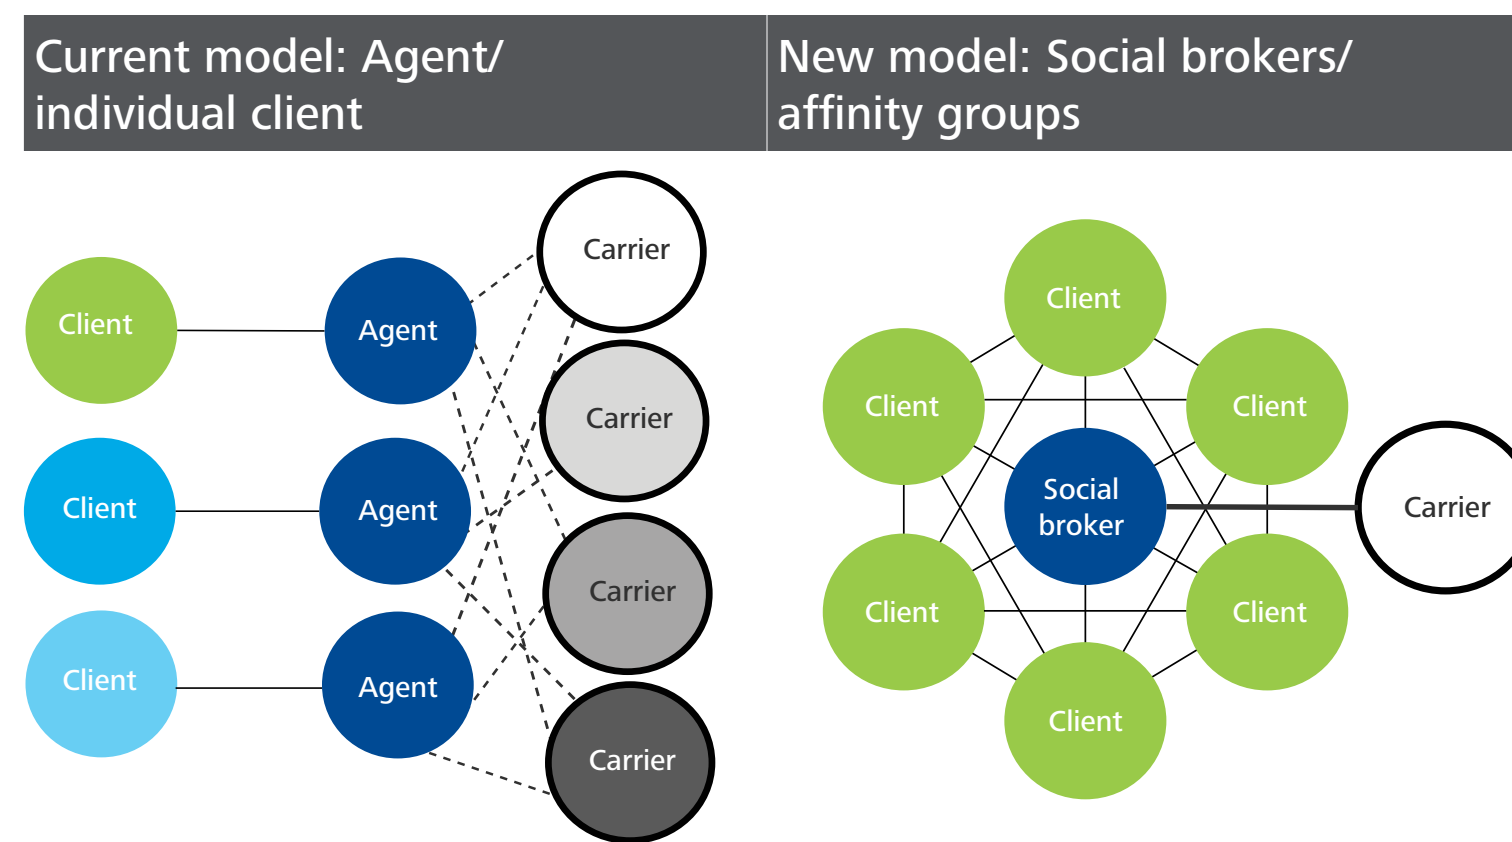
Current model: Agent/ individual client

New model: Social brokers/ affinity groups

Carrier

Client

Agent

Carrier

Client

Agent

Carrier

Client

Agent

Carrier

Client

Client

Client

Social broker

Carrier

Client

Client

Client